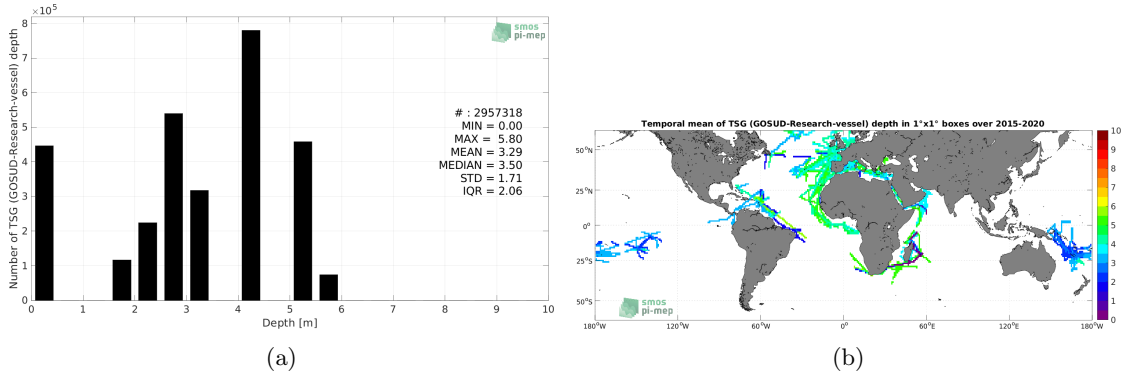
$\times 10^5$

smos pi-mep

8
7
6
5
4
3
2
1
0

Number of TSG (GOSUD-Research-vessel) depth

# : 2957318
MIN = 0.00
MAX = 5.80
MEAN = 3.29
MEDIAN = 3.50
STD = 1.71
IQR = 2.06

0 1 2 3 4 5 6 7 8 9 10

Depth [m]

(a)

Temporal mean of TSG (GOSUD-Research-vessel) depth in 1°x1° boxes over 2015-2020

50°N
25°N
0°
25°S
50°S

180°W 120°W 60°W 0° 60°E 120°E 180°W

smos pi-mep

10
9
8
7
6
5
4
3
2
1
0

(b)